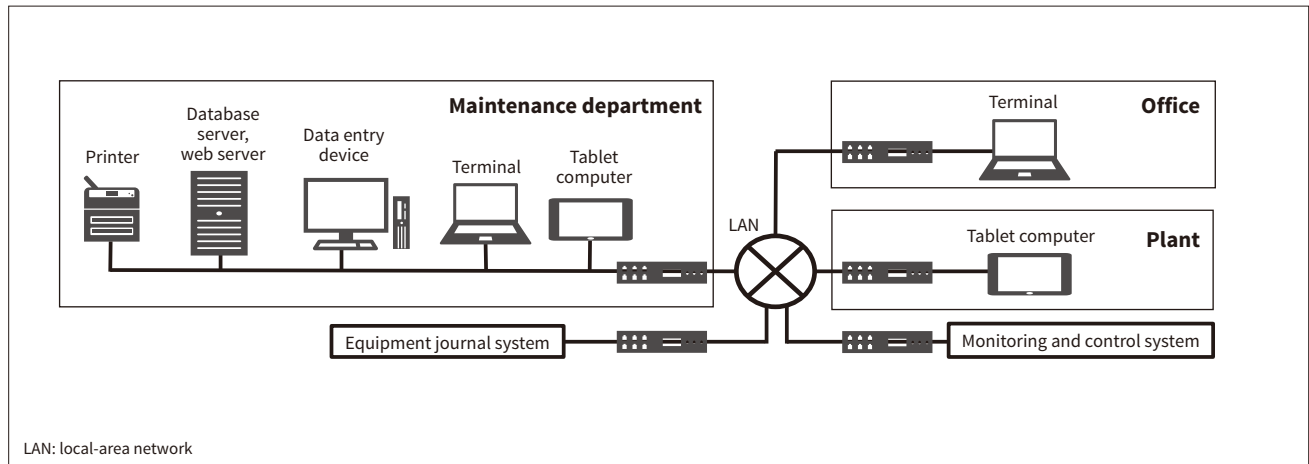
Maintenance department

Printer

Database server, web server

Data entry device

Terminal

Tablet computer

LAN

Terminal

Office

Tablet computer

Plant

Equipment journal system

Monitoring and control system

LAN: local-area network